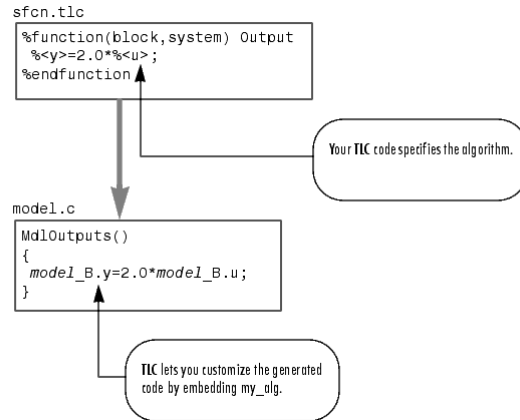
sfcn.tlc

%function(block,system) Output
%<y>=2.0*%<u>;
%endfunction

Your TLC code specifies the algorithm.

model.c

MdlOutputs()
{
model_B.y=2.0*model_B.u;
}

TLC lets you customize the generated code by embedding my_alg.